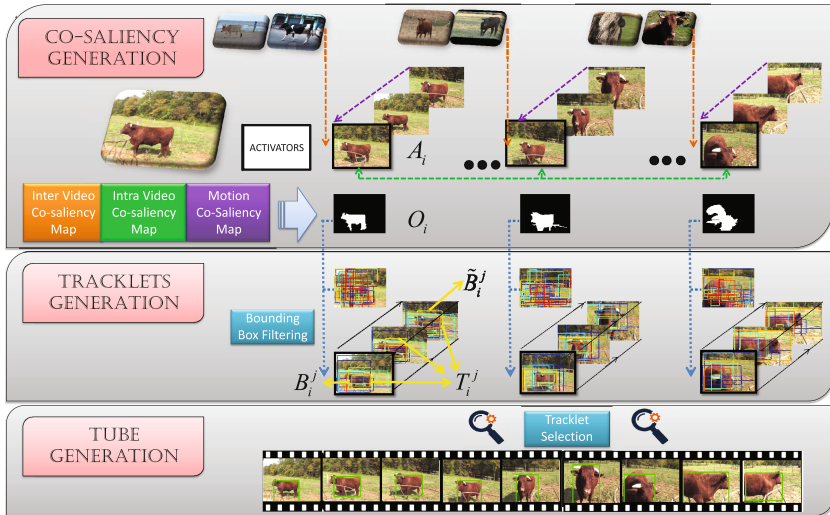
CO-SALIENCY GENERATION

ACTIVATORS

$A_i$

Inter Video Co-saliency Map

Intra Video Co-saliency Map

Motion Co-Saliency Map

$O_i$

TRACKLETS GENERATION

$\tilde{B}_i^j$

Bounding Box Filtering

$B_i^j$

$T_i^j$

TUBE GENERATION

Tracklet Selection